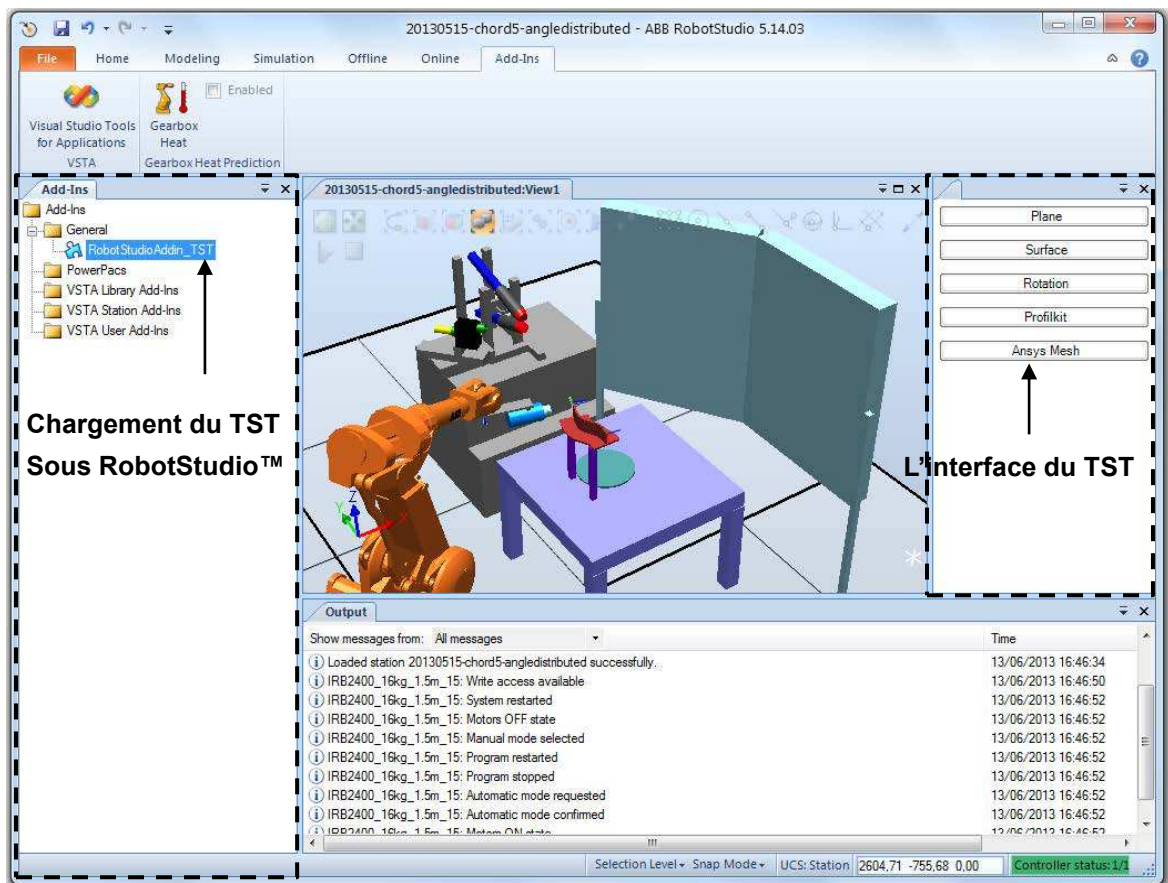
20130515-chord5-angledistributed - ABB RobotStudio 5.14.03

File Home Modeling Simulation Offline Online Add-Ins

Visual Studio Tools for Applications
VSTA

Gearbox Heat
Enabled
Gearbox Heat Prediction

Add-Ins

Add-Ins
General
RobotStudioAddin_TST
PowerPacs
VSTA Library Add-Ins
VSTA Station Add-Ins
VSTA User Add-Ins

Chargement du TST
Sous RobotStudio™

20130515-chord5-angledistributed:View1

Plane
Surface
Rotation
Profilkit
Ansys Mesh

L'interface du TST

Output

Show messages from: All messages

| | Time |
|---|---|
| Loaded station 20130515-chord5-angledistributed successfully. | 13/06/2013 16:46:34 |
| IRB2400_16kg_1.5m_15: Write access available | 13/06/2013 16:46:50 |
| IRB2400_16kg_1.5m_15: System restarted | 13/06/2013 16:46:52 |
| IRB2400_16kg_1.5m_15: Motors OFF state | 13/06/2013 16:46:52 |
| IRB2400_16kg_1.5m_15: Manual mode selected | 13/06/2013 16:46:52 |
| IRB2400_16kg_1.5m_15: Program restarted | 13/06/2013 16:46:52 |
| IRB2400_16kg_1.5m_15: Program stopped | 13/06/2013 16:46:52 |
| IRB2400_16kg_1.5m_15: Automatic mode requested | 13/06/2013 16:46:52 |
| IRB2400_16kg_1.5m_15: Automatic mode confirmed | 13/06/2013 16:46:52 |
| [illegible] | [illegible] |

Selection Level ▾ Snap Mode ▾ UCS: Station 2604,71 -755,68 0,00 Controller status: 1/1